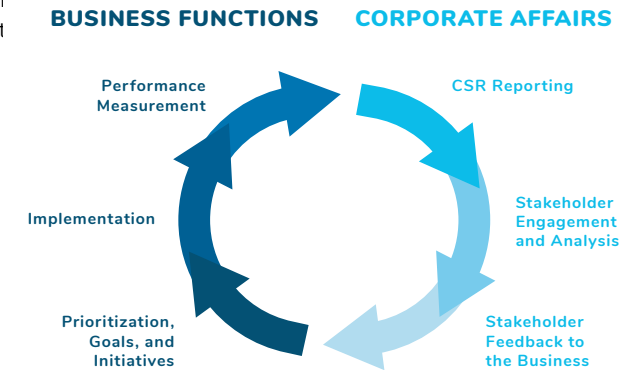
BUSINESS FUNCTIONS CORPORATE AFFAIRS

Performance Measurement

CSR Reporting

Stakeholder Engagement and Analysis

Implementation

Prioritization, Goals, and Initiatives

Stakeholder Feedback to the Business